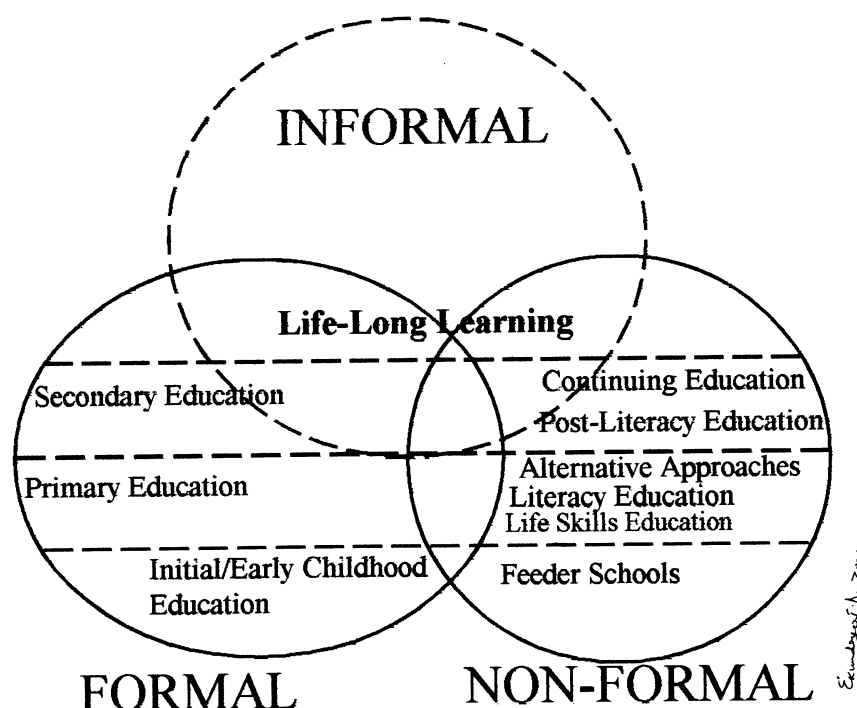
INFORMAL

Life-Long Learning

Secondary Education

Continuing Education

Post-Literacy Education

Primary Education

Alternative Approaches

Literacy Education

Life Skills Education

Initial/Early Childhood Education

Feeder Schools

FORMAL

NON-FORMAL

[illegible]